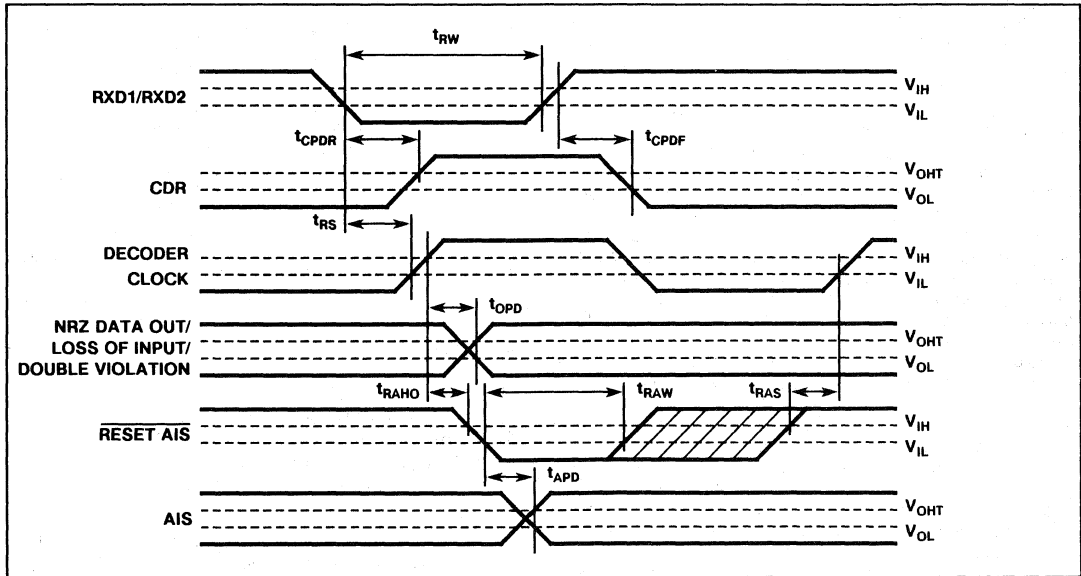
$t_{RW}$

RXD1/RXD2

$V_{IH}$

$V_{IL}$

$t_{CPDR}$

$t_{CPDF}$

CDR

$V_{OHT}$

$V_{OL}$

$t_{RS}$

DECODER CLOCK

$V_{IH}$

$V_{IL}$

$t_{OPD}$

NRZ DATA OUT/ LOSS OF INPUT/ DOUBLE VIOLATION

$V_{OHT}$

$V_{OL}$

$t_{RAHO}$

$t_{RAW}$

$t_{RAS}$

$\overline{\text{RESET AIS}}$

$V_{IH}$

$V_{IL}$

$t_{APD}$

AIS

$V_{OHT}$

$V_{OL}$